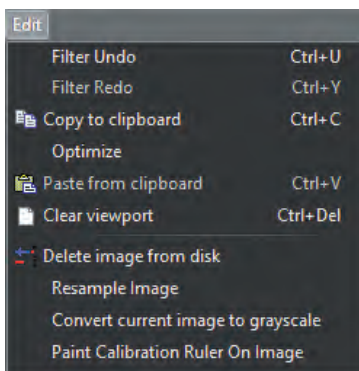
Edit

| | |
|---|---|
| Filter Undo | Ctrl+U |
| Filter Redo | Ctrl+Y |
| Copy to clipboard | Ctrl+C |
| Optimize | |
| Paste from clipboard | Ctrl+V |
| Clear viewport | Ctrl+Del |
| Delete image from disk | |
| Resample Image | |
| Convert current image to grayscale | |
| Paint Calibration Ruler On Image | |